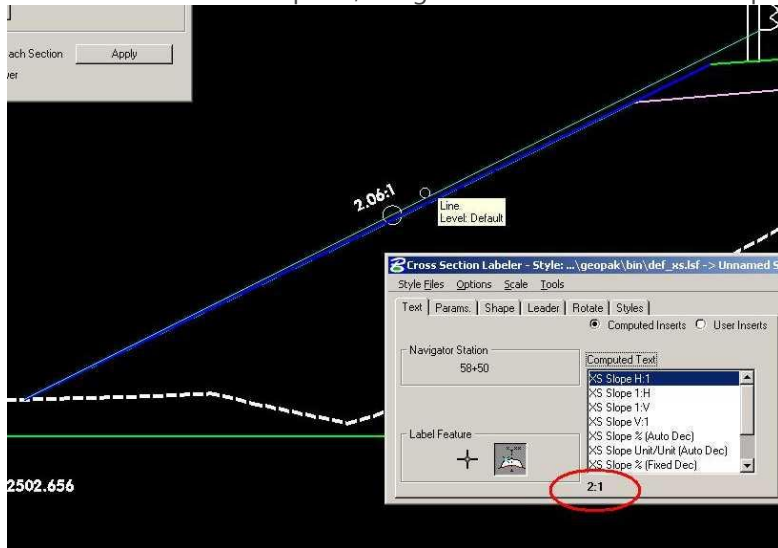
ach Section
Apply
ver

2.06:1
Line
Level: Default

Cross Section Labeler - Style: ...\geopak\bin\def_xs.lsf -> Unnamed S
Style Files Options Scale Tools
Text | Params. | Shape | Leader | Rotate | Styles
Computed Inserts
User Inserts
Navigator Station
58+50
Computed Text
XS Slope H:1
XS Slope 1:H
XS Slope 1:V
XS Slope V:1
XS Slope % (Auto Dec)
XS Slope Unit/Unit (Auto Dec)
XS Slope % (Fixed Dec)
Label Feature
2:1

2502.656